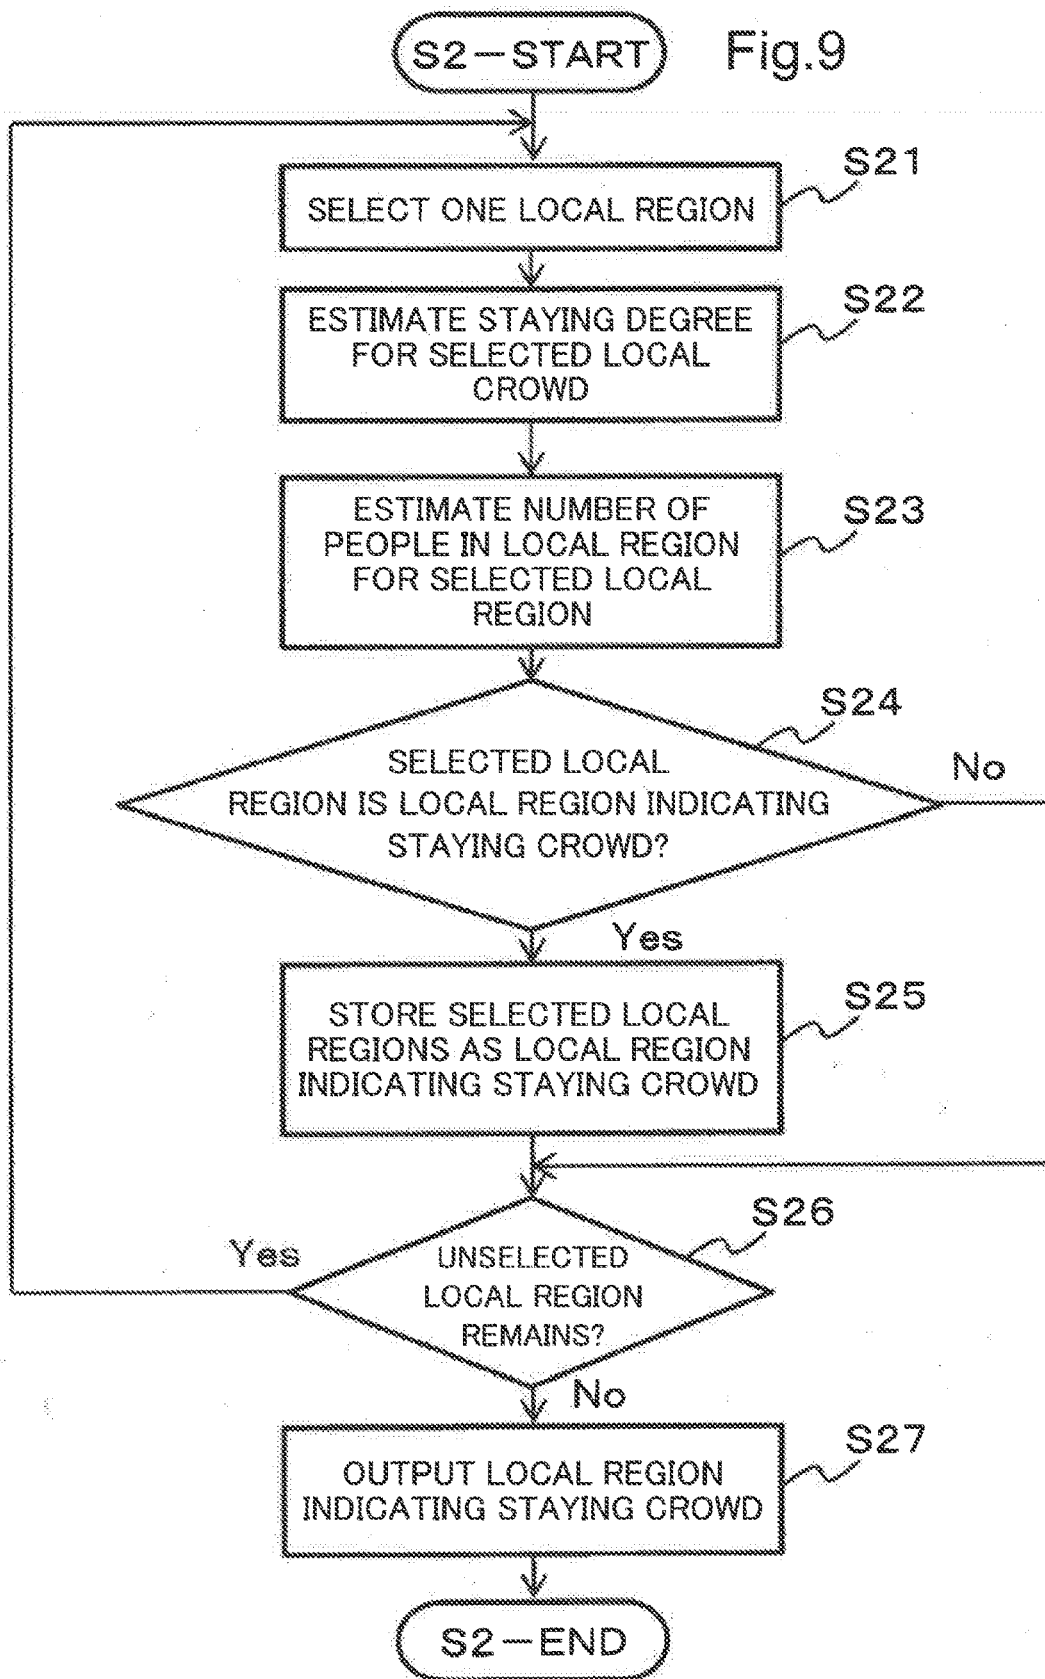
S2−START

Fig.9

S21
SELECT ONE LOCAL REGION

S22
ESTIMATE STAYING DEGREE FOR SELECTED LOCAL CROWD

S23
ESTIMATE NUMBER OF PEOPLE IN LOCAL REGION FOR SELECTED LOCAL REGION

S24
SELECTED LOCAL REGION IS LOCAL REGION INDICATING STAYING CROWD?

No

Yes

S25
STORE SELECTED LOCAL REGIONS AS LOCAL REGION INDICATING STAYING CROWD

S26
Yes
UNSELECTED LOCAL REGION REMAINS?

No

S27
OUTPUT LOCAL REGION INDICATING STAYING CROWD

S2−END